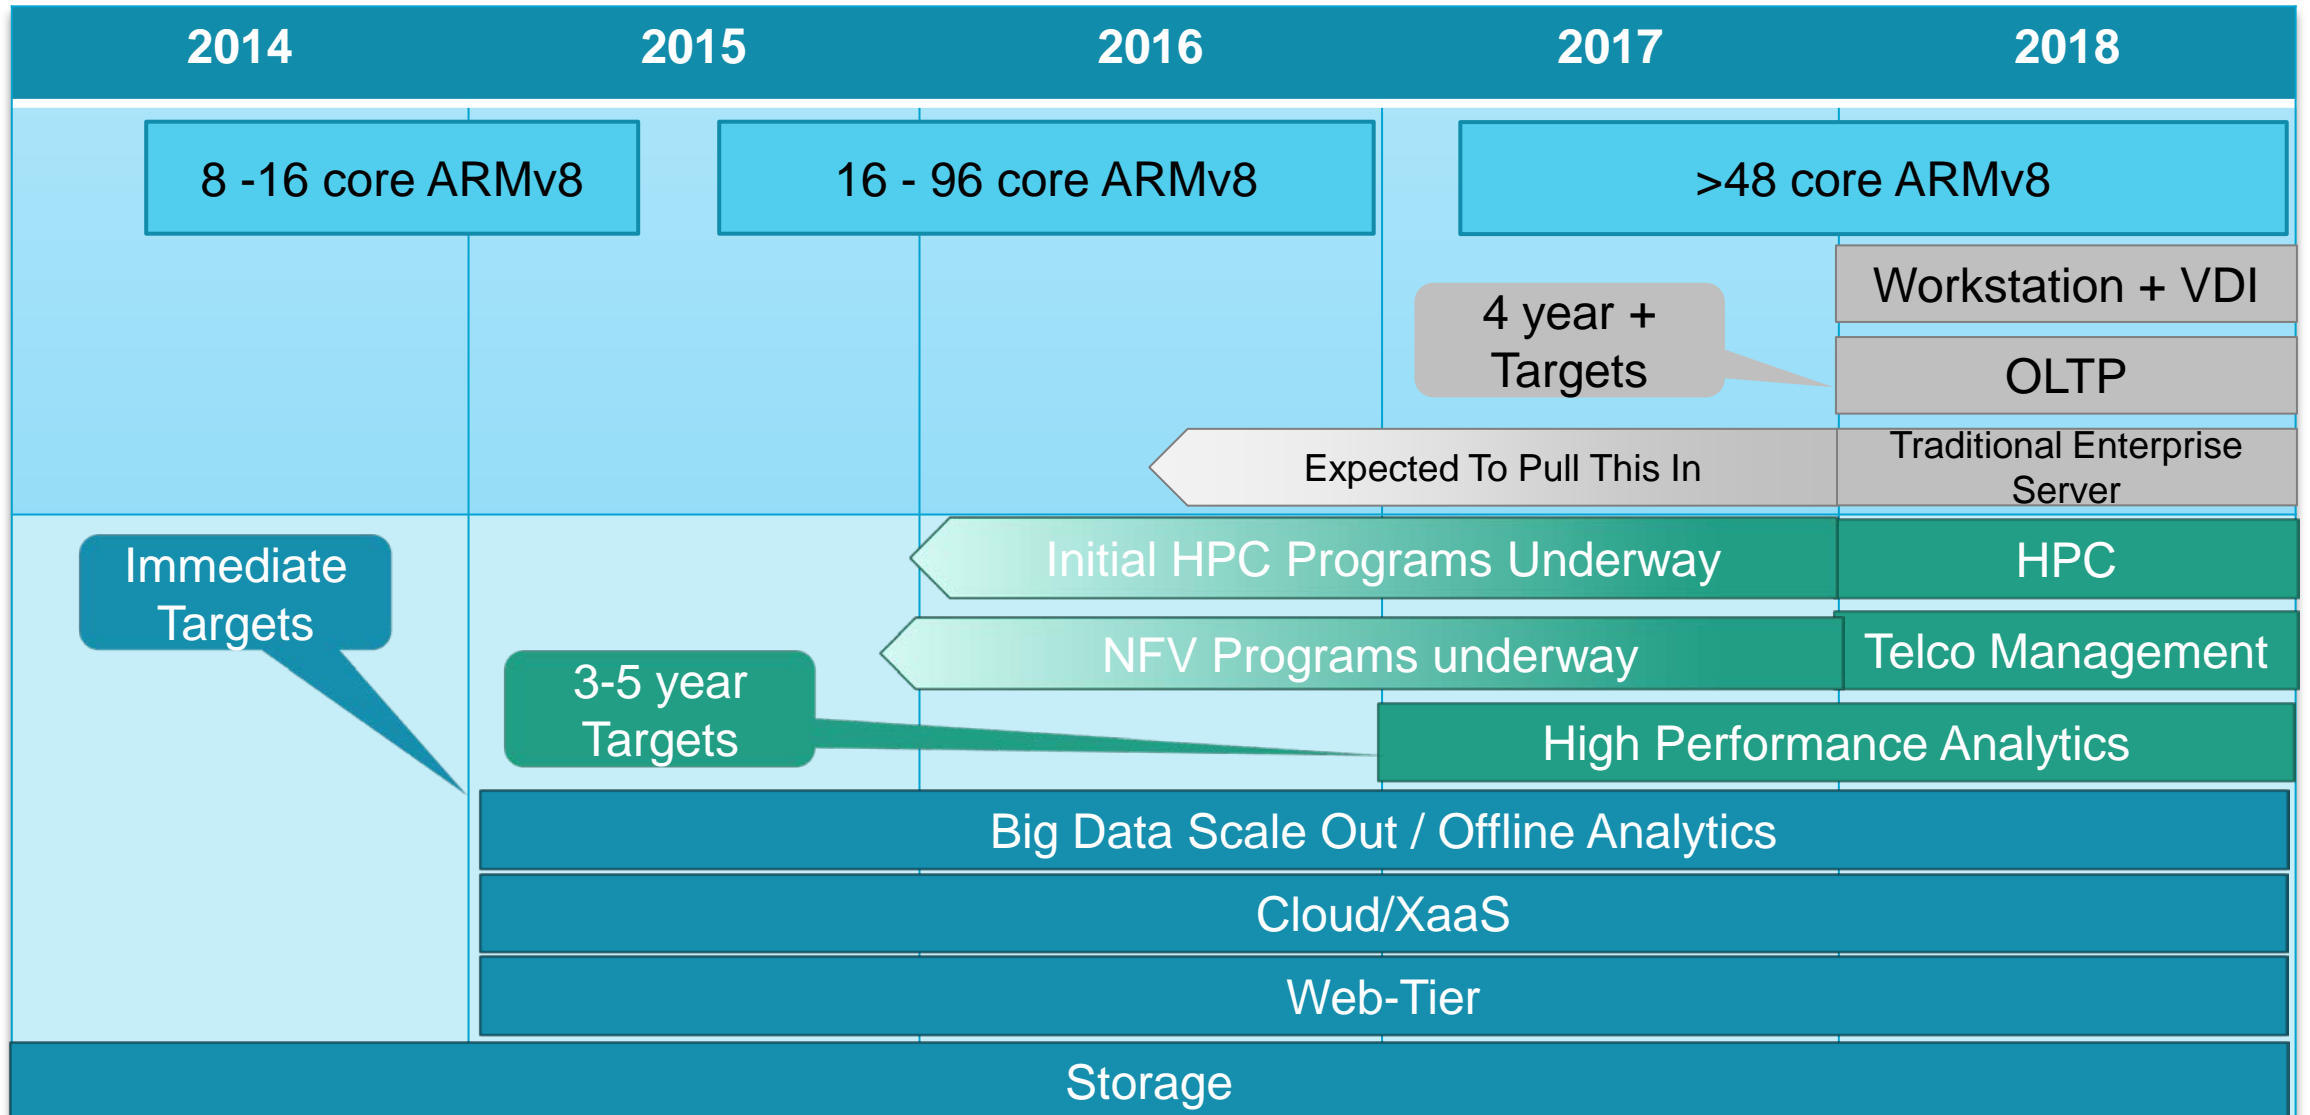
| 2014 | 2015 | 2016 | 2017 | 2018 |
|---|---|---|---|---|

8 -16 core ARMv8

16 - 96 core ARMv8

>48 core ARMv8

Workstation + VDI

4 year + Targets

OLTP

Expected To Pull This In

Traditional Enterprise Server

Immediate Targets

Initial HPC Programs Underway

HPC

NFV Programs underway

Telco Management

3-5 year Targets

High Performance Analytics

Big Data Scale Out / Offline Analytics

Cloud/XaaS

Web-Tier

Storage